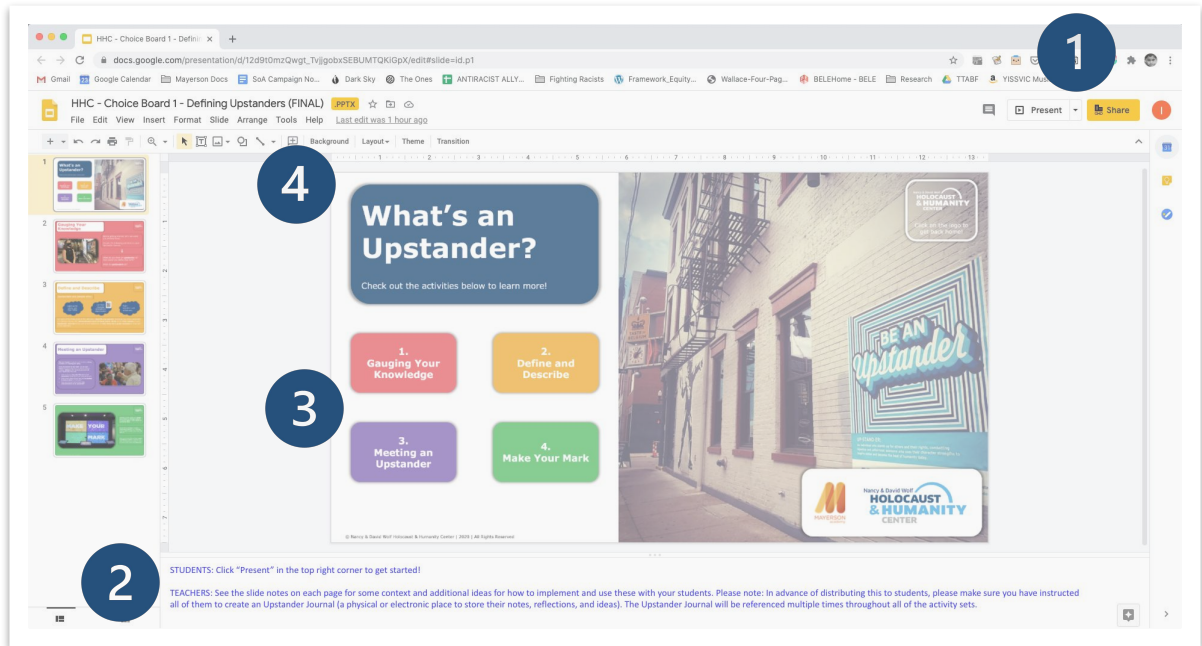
HHC - Choice Board 1 - Defini ×

docs.google.com/presentation/d/12d9t0mzQwgt_TvjjgobxSEBUMTQKlGpX/edit#slide=id.p1

Gmail Google Calendar Mayerson Docs SoA Campaign No... Dark Sky The Ones ANTIRACIST ALLY... Fighting Racists Framework_Equity... Wallace-Four-Pag... BELEHome - BELE Research TTABF YISSVIC Mus

1

HHC - Choice Board 1 - Defining Upstanders (FINAL) .PPTX

File Edit View Insert Format Slide Arrange Tools Help Last edit was 1 hour ago

Present Share

Background Layout Theme Transition

1 What's an Upstander?
2 Gauging Your Knowledge
3 Define and Describe
4 Meeting an Upstander
5 YOUR MARK

4

What's an Upstander?

Check out the activities below to learn more!

1. Gauging Your Knowledge

2. Define and Describe

3

3. Meeting an Upstander

4. Make Your Mark

HOLOCAUST & HUMANITY CENTER

Click on the logo to get back home!

BE AN Upstander

MAYERSON

Nancy & David Wolf HOLOCAUST & HUMANITY CENTER

© Nancy & David Wolf Holocaust & Humanity Center | 2020 | All Rights Reserved

2

STUDENTS: Click "Present" in the top right corner to get started!

TEACHERS: See the slide notes on each page for some context and additional ideas for how to implement and use these with your students. Please note: In advance of distributing this to students, please make sure you have instructed all of them to create an Upstander Journal (a physical or electronic place to store their notes, reflections, and ideas). The Upstander Journal will be referenced multiple times throughout all of the activity sets.